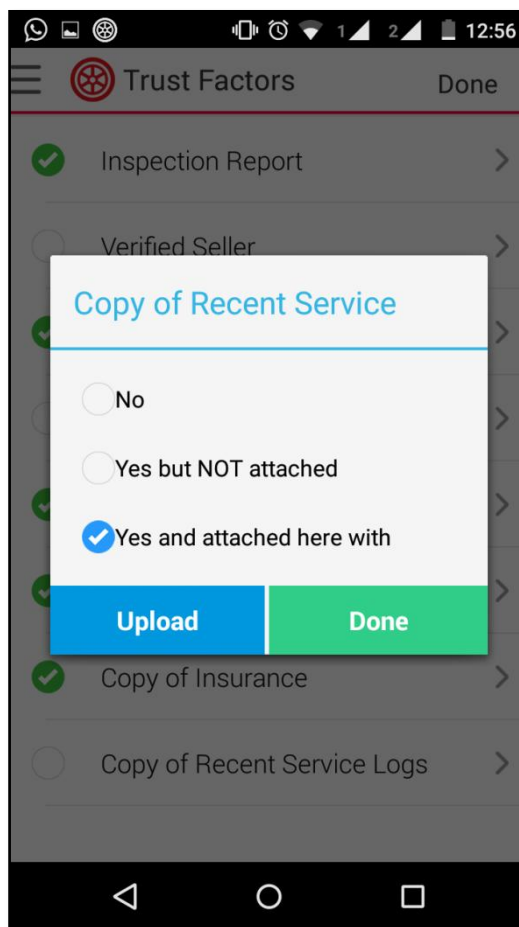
1 2 12:56

Trust Factors Done

Inspection Report

Verified Seller

Copy of Recent Service

No

Yes but NOT attached

Yes and attached here with

Upload Done

Copy of Insurance

Copy of Recent Service Logs